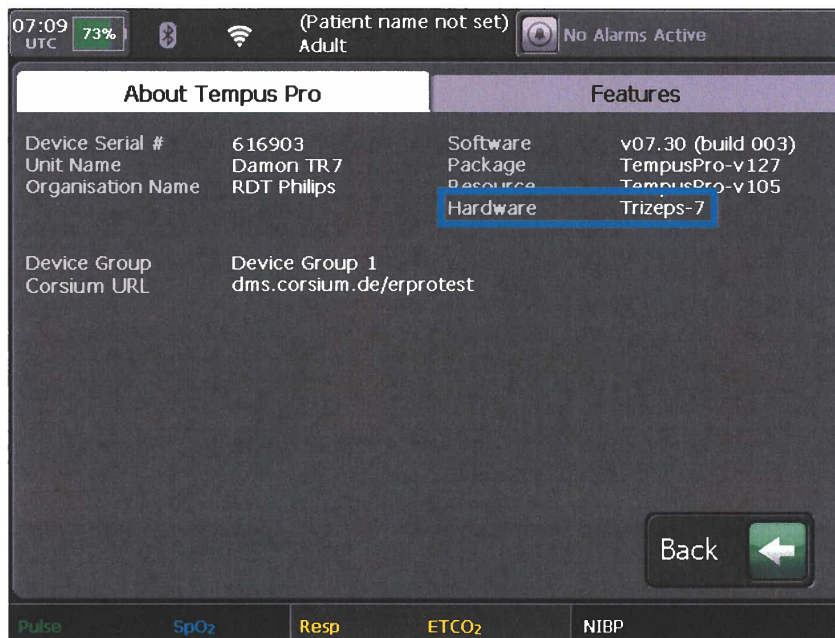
07:09 UTC 73%

(Patient name not set)
Adult

No Alarms Active

About Tempus Pro

Features

Device Serial # 616903
Unit Name Damon TR7
Organisation Name RDT Philips

Software v07.30 (build 003)
Package TempusPro-v127
Resource TempusPro-v105
Hardware Trizeps-7

Device Group Device Group 1
Corsium URL dms.corsium.de/erprotest

Back

Pulse SpO2 Resp ETCO2 NIBP